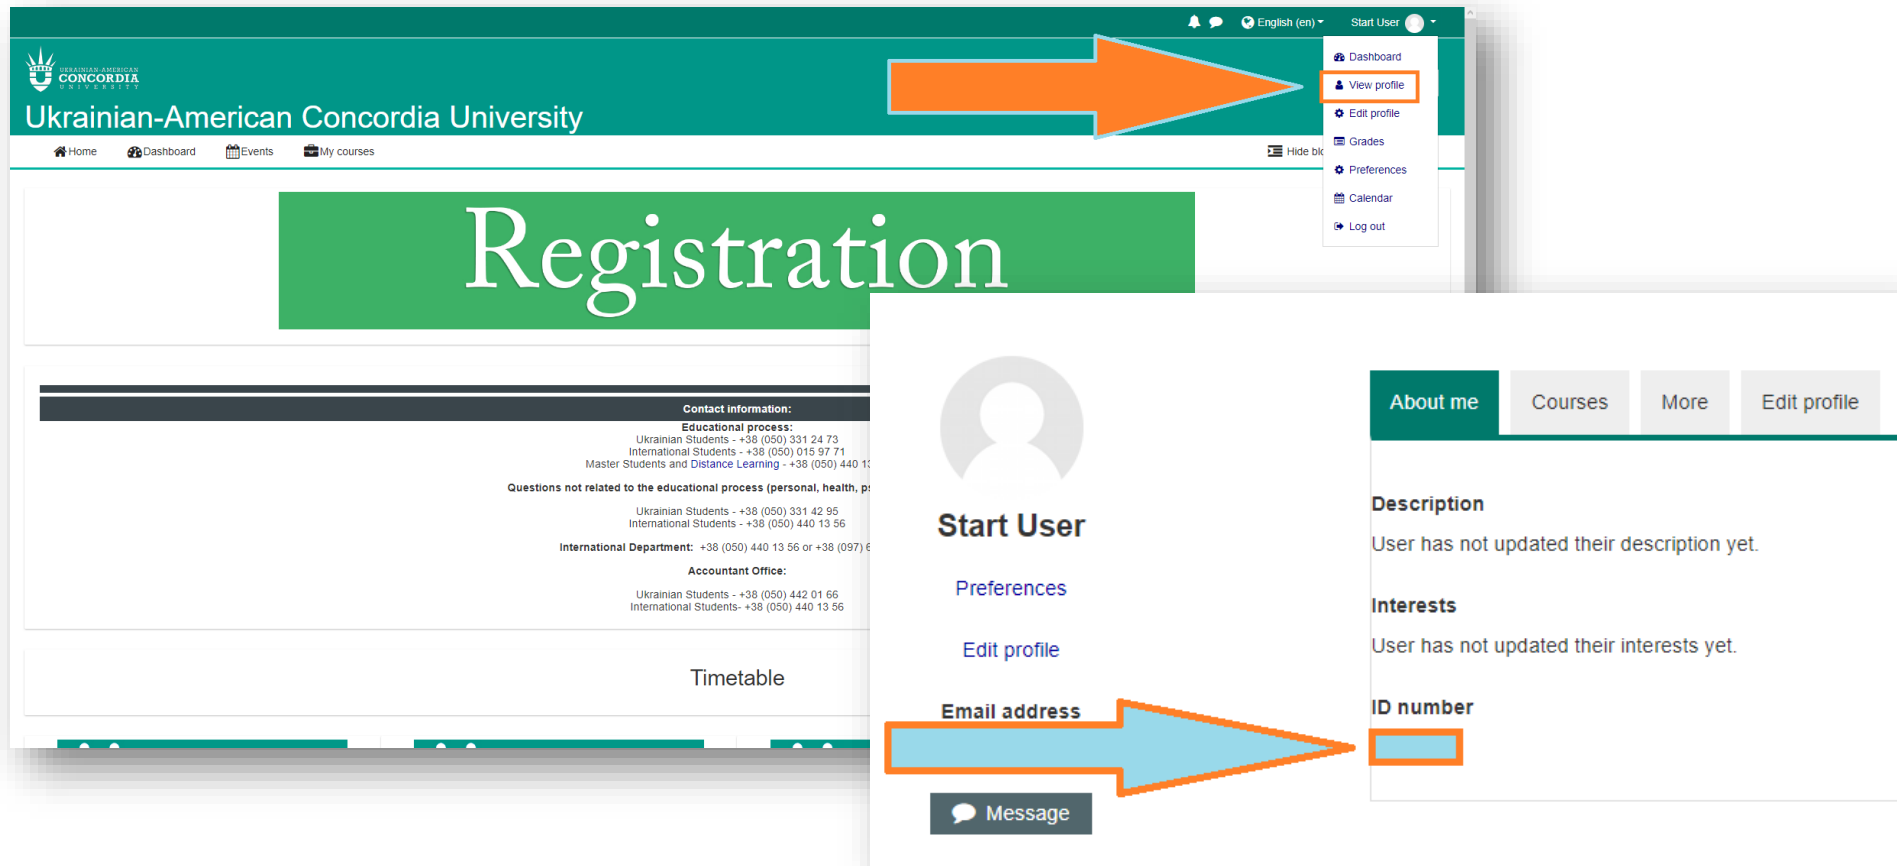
English (en) Start User

Dashboard
View profile
Edit profile
Grades
Preferences
Calendar
Log out

UKRAINIAN-AMERICAN CONCORDIA UNIVERSITY

Ukrainian-American Concordia University

Home Dashboard Events My courses Hide blo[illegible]

Registration

Contact information:
Educational process:
Ukrainian Students - +38 (050) 331 24 73
International Students - +38 (050) 015 97 71
Master Students and Distance Learning - +38 (050) 440 1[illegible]

Questions not related to the educational process (personal, health, p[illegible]

Ukrainian Students - +38 (050) 331 42 95
International Students - +38 (050) 440 13 56

International Department: +38 (050) 440 13 56 or +38 (097) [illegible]

Accountant Office:

Ukrainian Students - +38 (050) 442 01 66
International Students- +38 (050) 440 13 56

Timetable

Start User

Preferences

Edit profile

Email address

Message

About me Courses More Edit profile

Description
User has not updated their description yet.

Interests
User has not updated their interests yet.

ID number